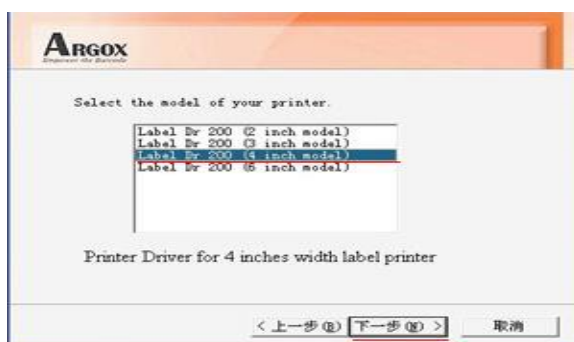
ARGOX
Empower the Barcode

Select the model of your printer.

Label Dr 200 (2 inch model)
Label Dr 200 (3 inch model)
Label Dr 200 (4 inch model)
Label Dr 200 (6 inch model)

Printer Driver for 4 inches width label printer

< 上一步(B) 下一步(N) > 取消